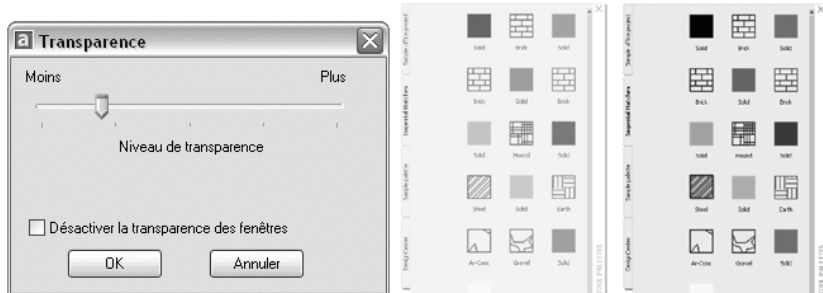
Transparence

Moins

Plus

Niveau de transparence

Désactiver la transparence des fenêtres

OK

Annuler

Sample (Recognized)

Imperial Hatches

Sample palette

Design Center

Solid Brick Solid

Brick Solid Brick

Solid Hound Solid

Steel Solid Earth

Ar-Conc Gravel Solid

TOOL PALETTES

Sample (Recognized)

Imperial Hatches

Sample palette

Design Center

Solid Brick Solid

Brick Solid Brick

Solid Hound Solid

Steel Solid Earth

Ar-Conc Gravel Solid

TOOL PALETTES